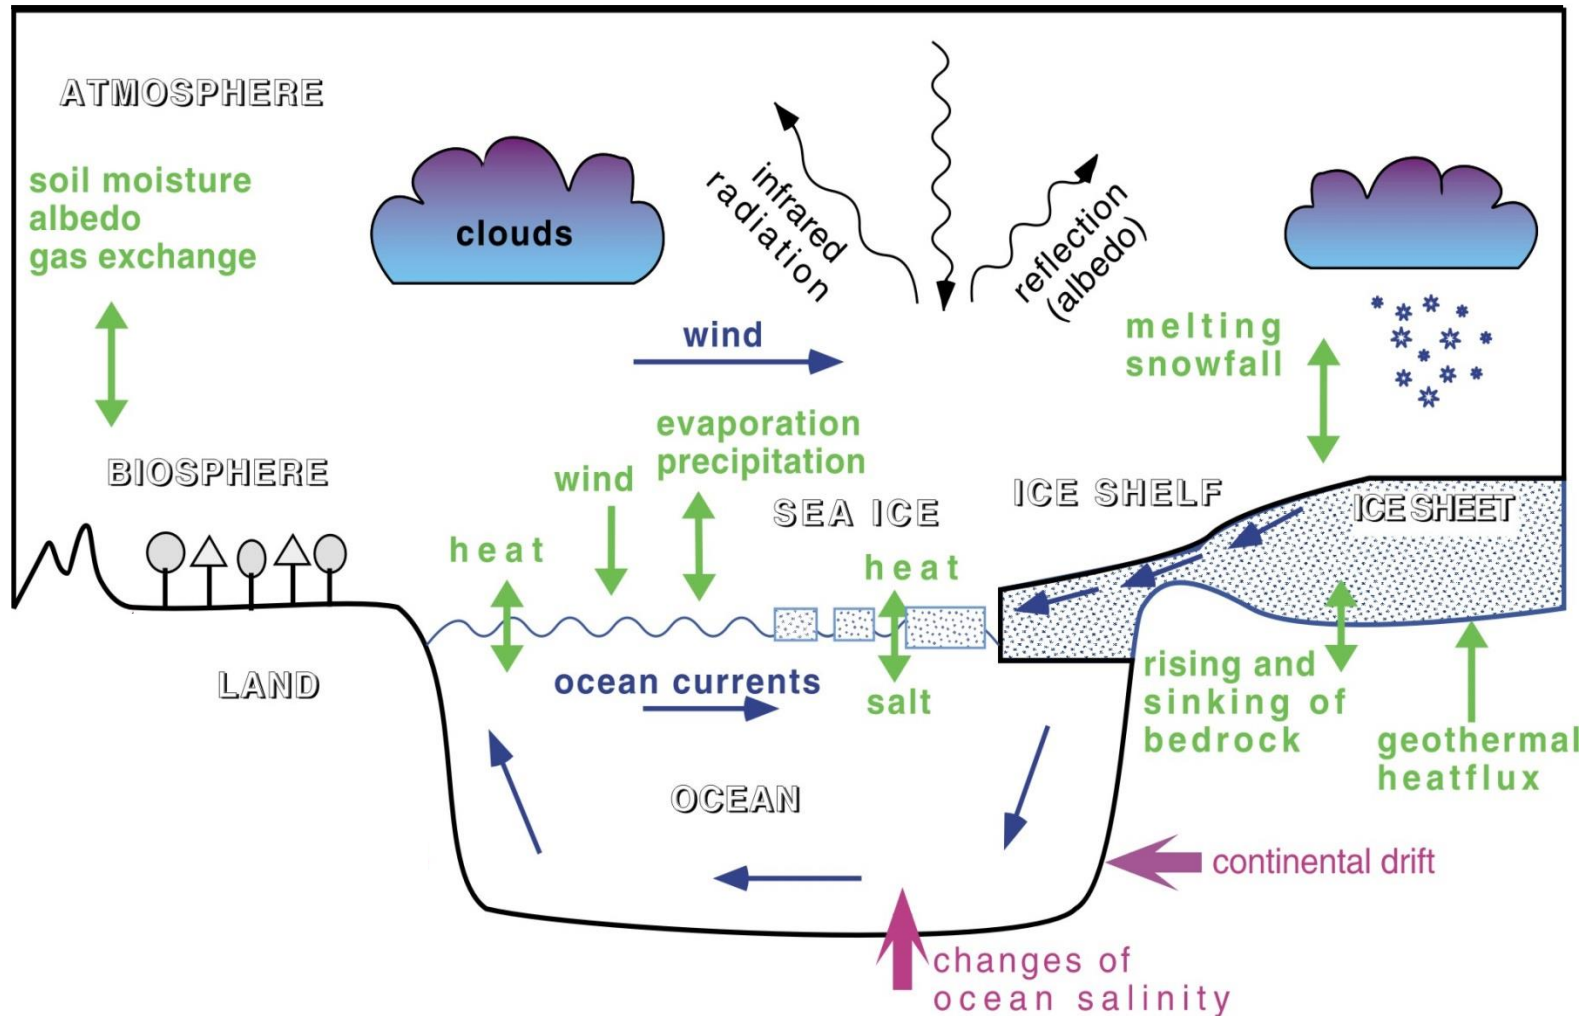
ATMOSPHERE

soil moisture
albedo
gas exchange

clouds

infrared radiation

reflection (albedo)

wind

melting
snowfall

BIOSPHERE

evaporation
precipitation

wind

SEA ICE

ICE SHELF

ICE SHEET

heat

heat

LAND

ocean currents

salt

rising and
sinking of
bedrock

geothermal
heatflux

OCEAN

continental drift

changes of
ocean salinity